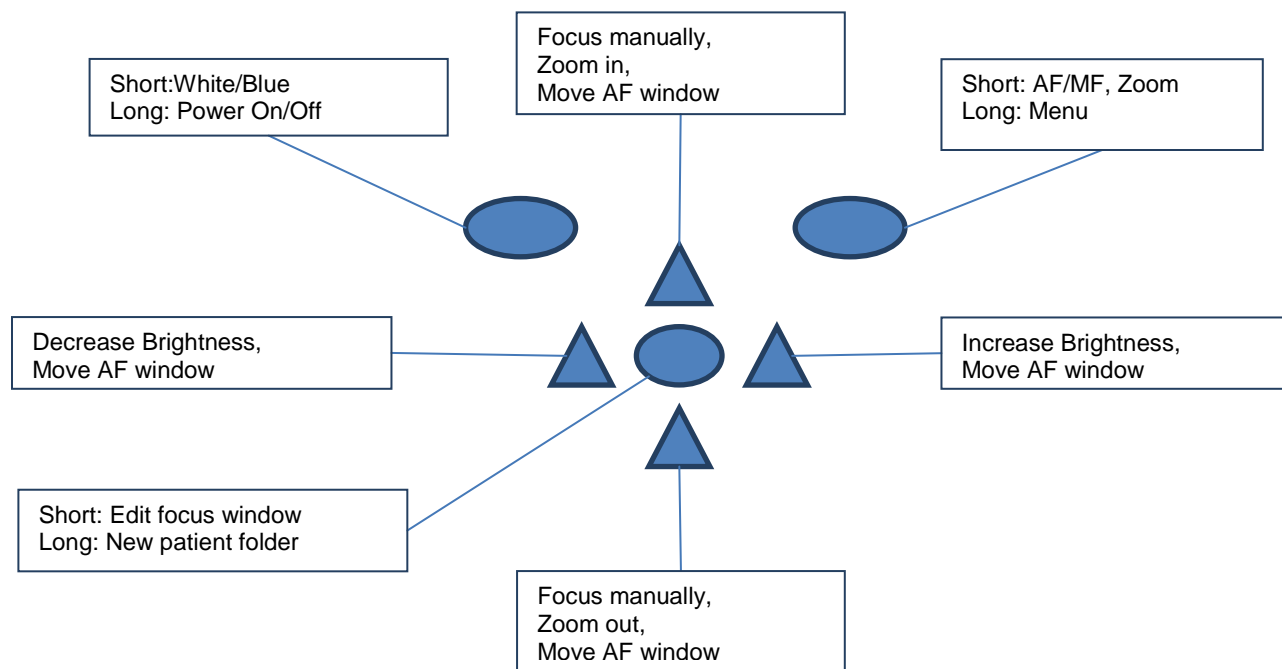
Focus manually,
Zoom in,
Move AF window

Short:White/Blue
Long: Power On/Off

Short: AF/MF, Zoom
Long: Menu

Decrease Brightness,
Move AF window

Increase Brightness,
Move AF window

Short: Edit focus window
Long: New patient folder

Focus manually,
Zoom out,
Move AF window